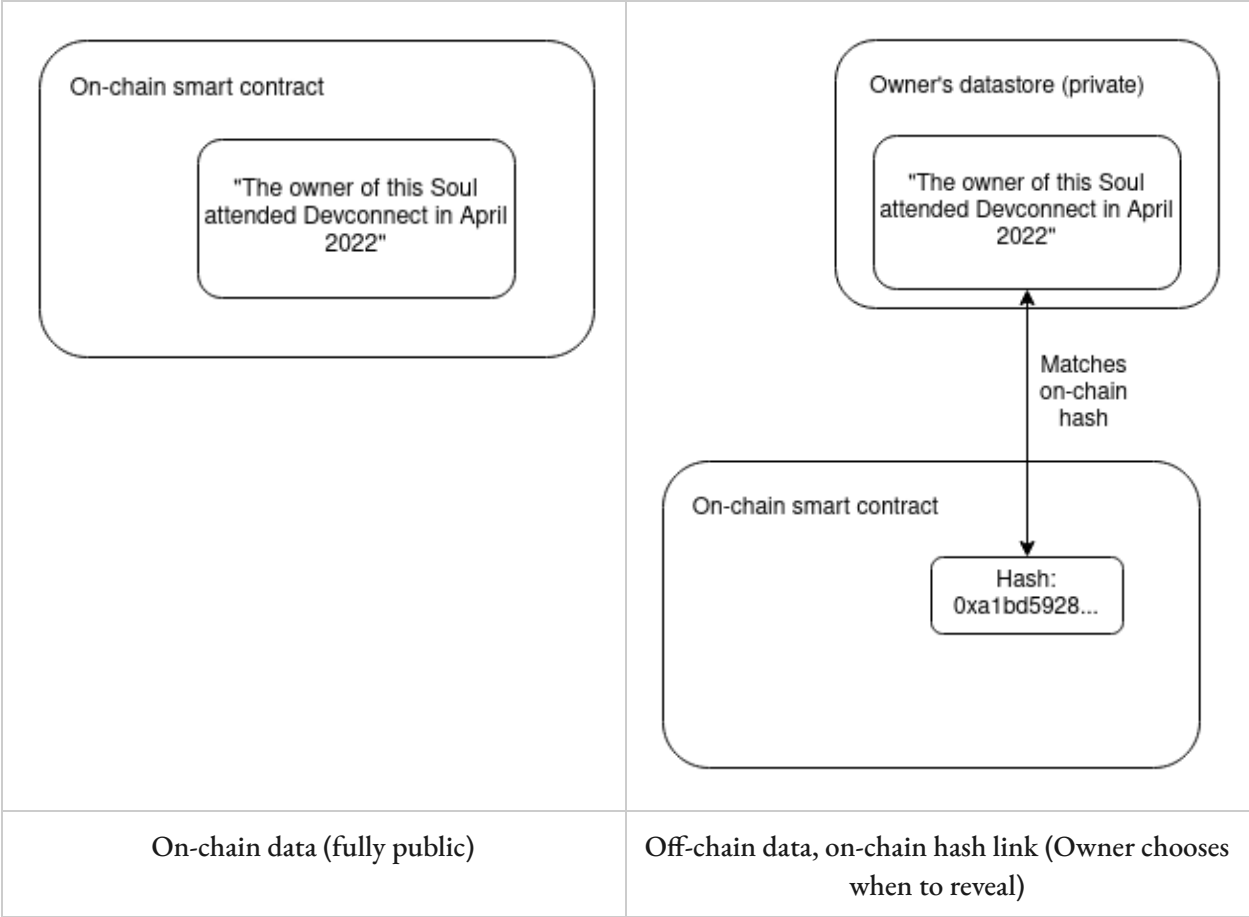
| On-chain smart contract<br>"The owner of this Soul attended Devconnect in April 2022" | Owner's datastore (private)<br>"The owner of this Soul attended Devconnect in April 2022"<br>Matches on-chain hash<br>On-chain smart contract<br>Hash: 0xa1bd5928... |
|---|---|
| On-chain data (fully public) | Off-chain data, on-chain hash link (Owner chooses when to reveal) |